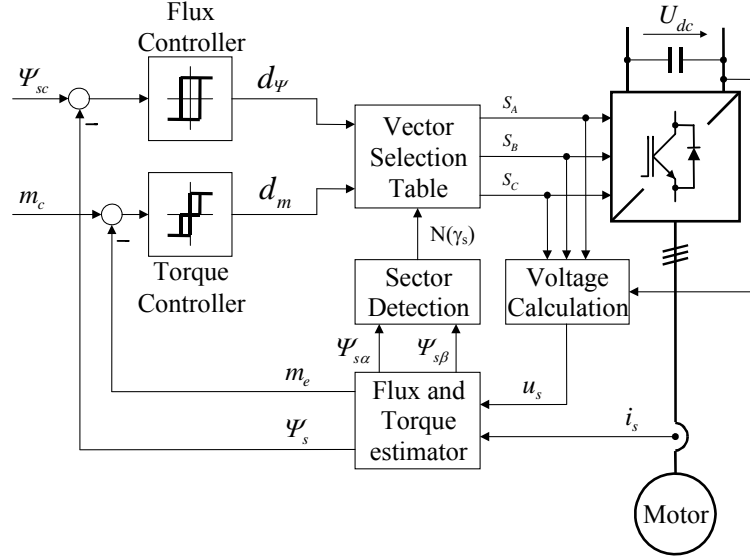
Flux Controller

$U_{dc}$

$\Psi_{sc}$

$d_{\Psi}$

–

Vector Selection Table

$S_A$

$S_B$

$S_C$

$m_c$

$d_m$

–

$N(\gamma_s)$

Torque Controller

Sector Detection

Voltage Calculation

$\Psi_{s\alpha}$

$\Psi_{s\beta}$

$m_e$

Flux and Torque estimator

$u_s$

$\Psi_s$

$i_s$

Motor